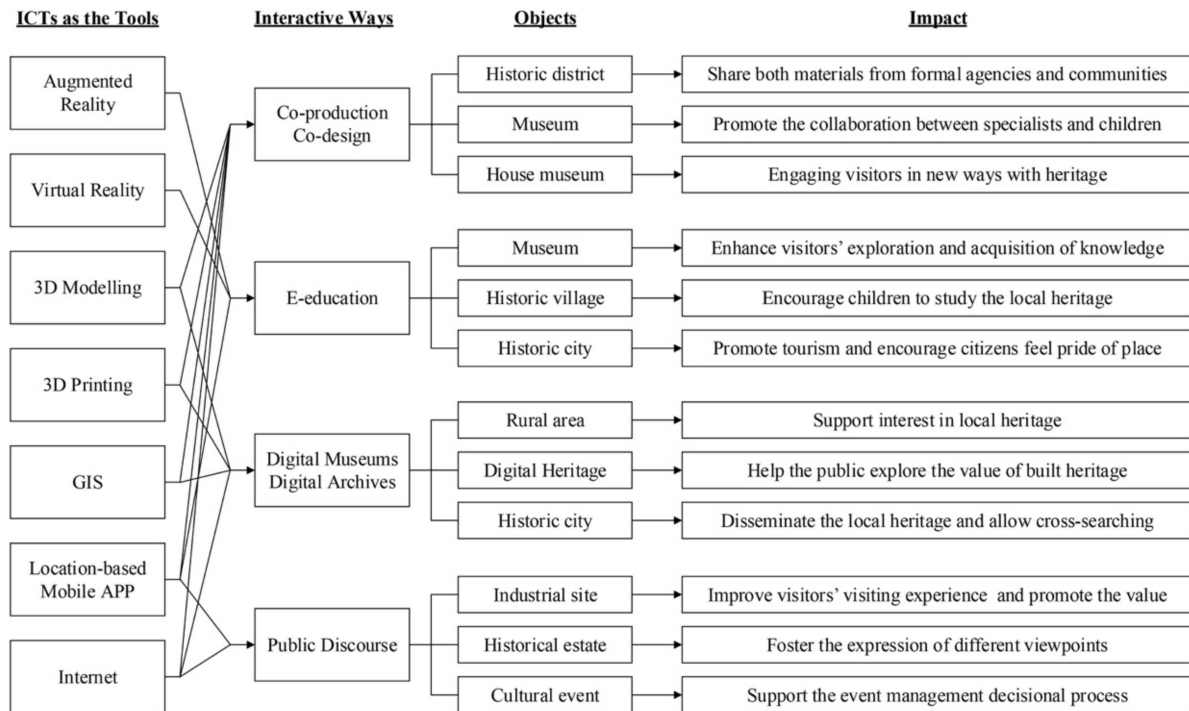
ICTs as the Tools

Interactive Ways

Objects

Impact

Augmented Reality

Virtual Reality

3D Modelling

3D Printing

GIS

Location-based Mobile APP

Internet

Co-production Co-design

E-education

Digital Museums Digital Archives

Public Discourse

Historic district

Share both materials from formal agencies and communities

Museum

Promote the collaboration between specialists and children

House museum

Engaging visitors in new ways with heritage

Museum

Enhance visitors' exploration and acquisition of knowledge

Historic village

Encourage children to study the local heritage

Historic city

Promote tourism and encourage citizens feel pride of place

Rural area

Support interest in local heritage

Digital Heritage

Help the public explore the value of built heritage

Historic city

Disseminate the local heritage and allow cross-searching

Industrial site

Improve visitors' visiting experience and promote the value

Historical estate

Foster the expression of different viewpoints

Cultural event

Support the event management decisional process